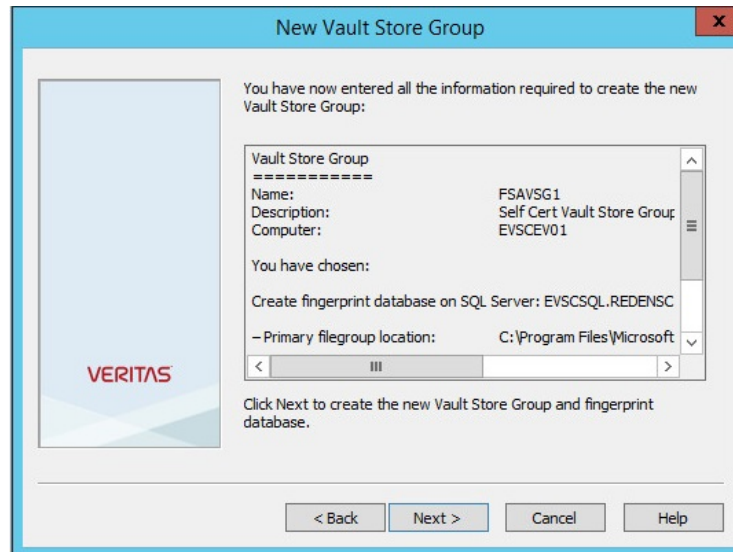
New Vault Store Group

x

You have now entered all the information required to create the new Vault Store Group:

Vault Store Group
===========
Name: FSAVSG1
Description: Self Cert Vault Store Grour
Computer: EVSCEV01

You have chosen:

Create fingerprint database on SQL Server: EVSCSQL.REDENSC

– Primary filegroup location: C:\Program Files\Microsoft

III

VERITAS

Click Next to create the new Vault Store Group and fingerprint database.

< Back

Next >

Cancel

Help